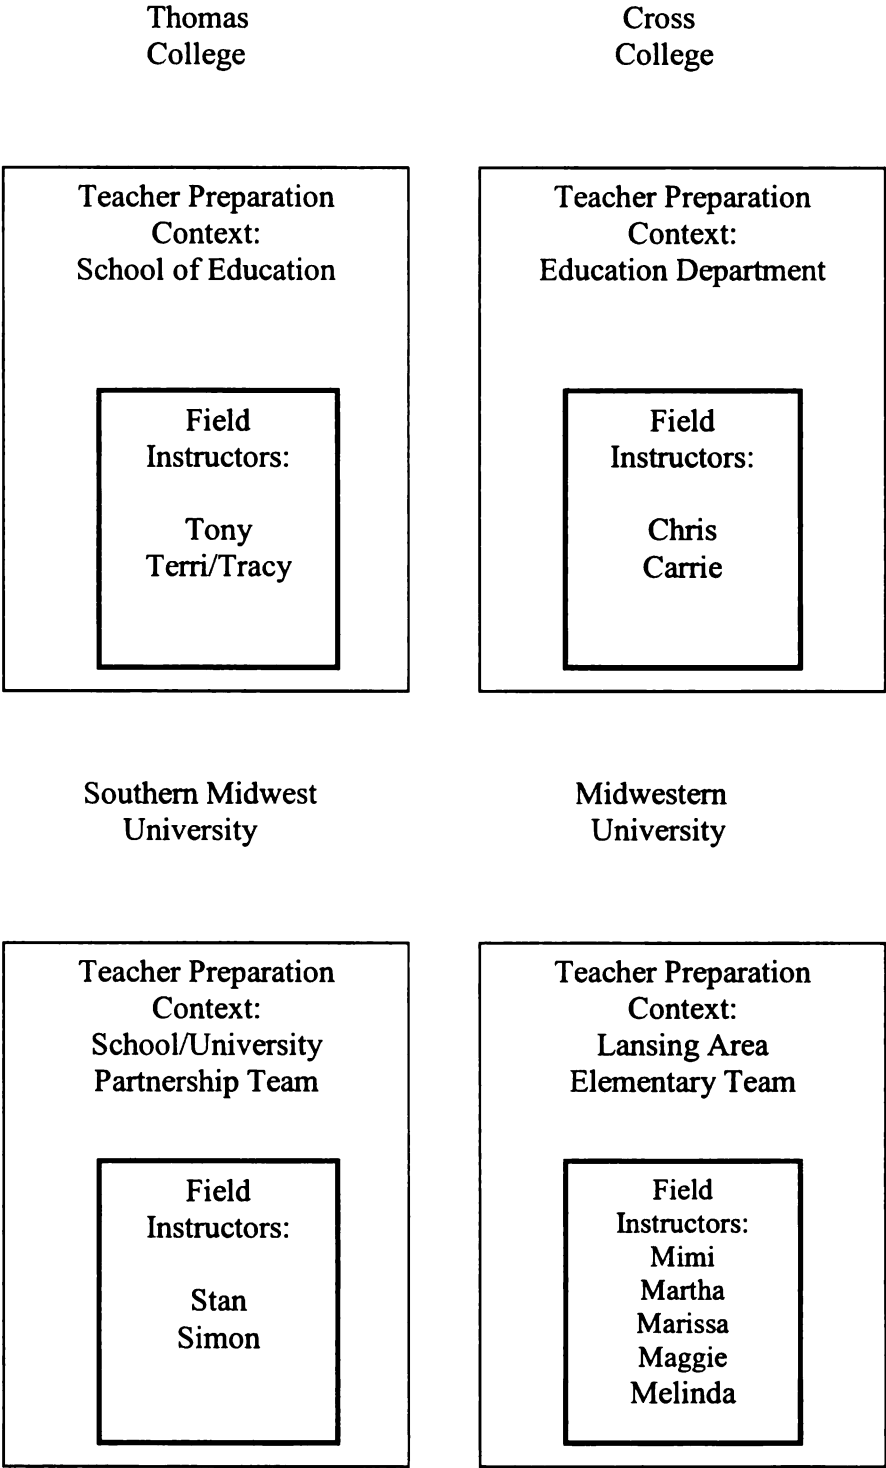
Thomas College

Cross College

Teacher Preparation Context: School of Education

Field Instructors:

Tony
Terri/Tracy

Teacher Preparation Context: Education Department

Field Instructors:

Chris
Carrie

Southern Midwest University

Midwestern University

Teacher Preparation Context: School/University Partnership Team

Field Instructors:

Stan
Simon

Teacher Preparation Context: Lansing Area Elementary Team

Field Instructors:
Mimi
Martha
Marissa
Maggie
Melinda